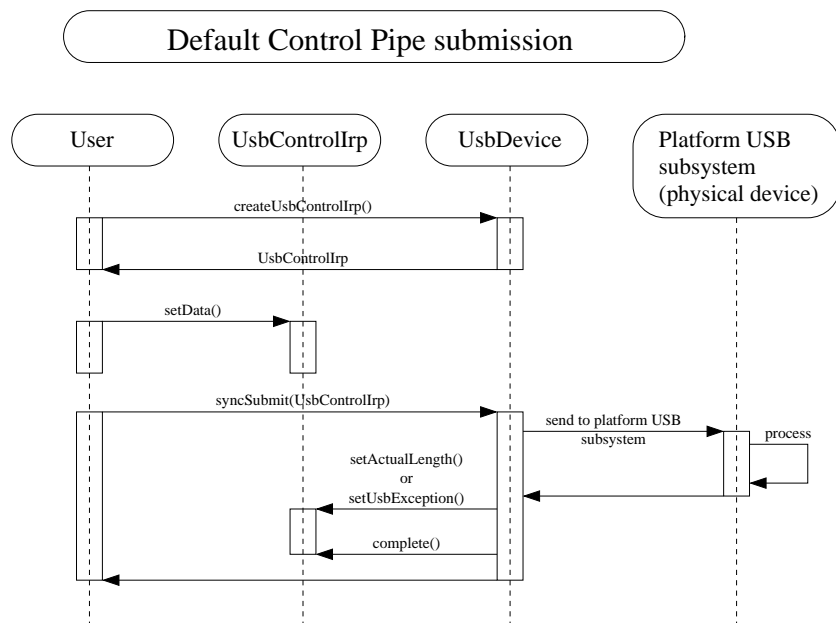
Default Control Pipe submission

User

UsbControlIrp

UsbDevice

Platform USB subsystem (physical device)

createUsbControlIrp()

UsbControlIrp

setData()

syncSubmit(UsbControlIrp)

send to platform USB subsystem

process

setActualLength() or setUsbException()

complete()